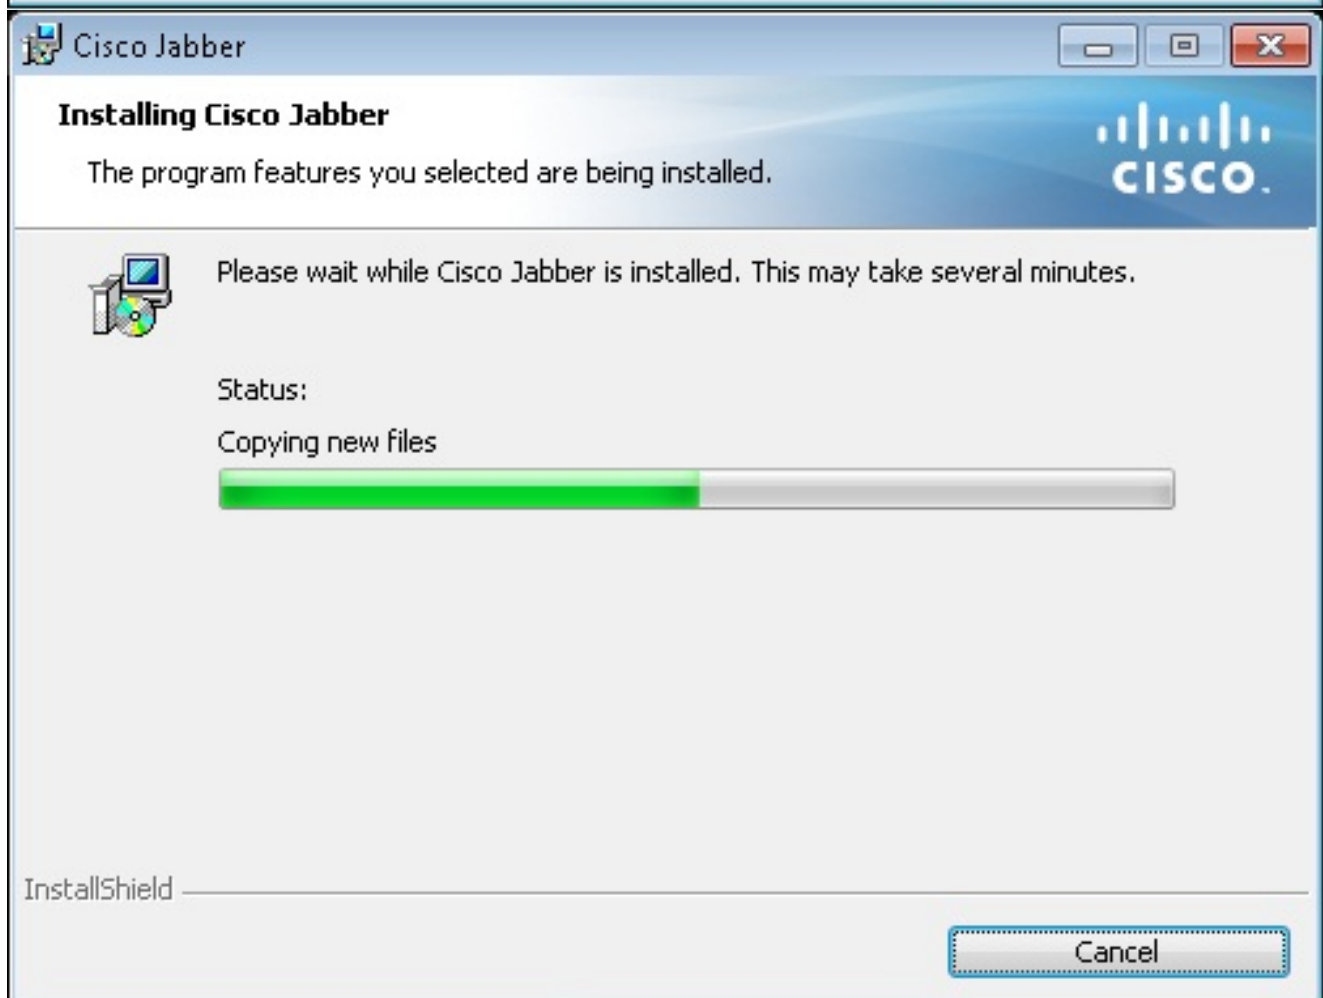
Cisco Jabber

Installing Cisco Jabber

The program features you selected are being installed.

cisco

Please wait while Cisco Jabber is installed. This may take several minutes.

Status:

Copying new files

InstallShield

Cancel